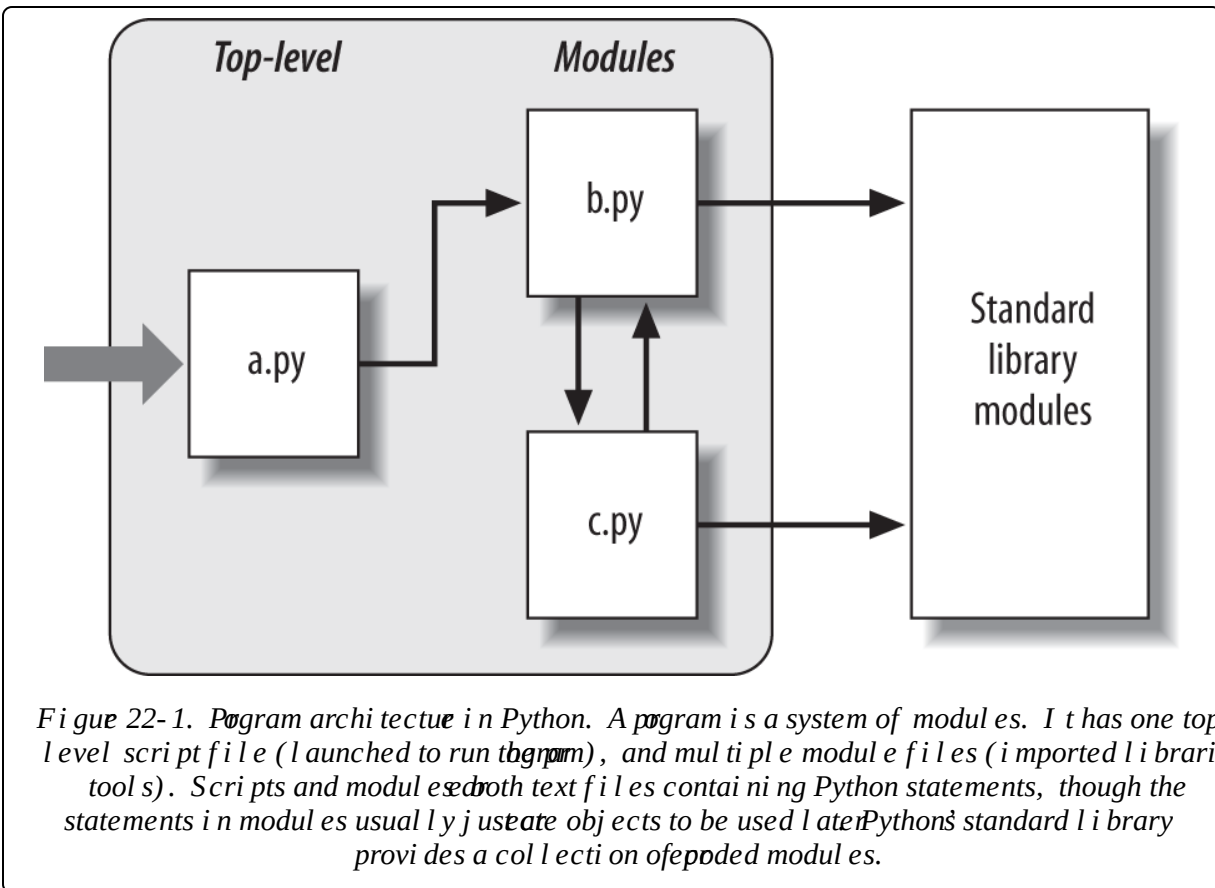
Top-level

Modules

b.py

a.py

c.py

Standard library modules

Figure 22-1. Program architecture in Python. A program is a system of modules. It has one top level script file (launched to run the program), and multiple module files (imported librari tools). Scripts and modules are both text files containing Python statements, though the statements in modules usually just create objects to be used later. Python's standard library provides a collection of precoded modules.